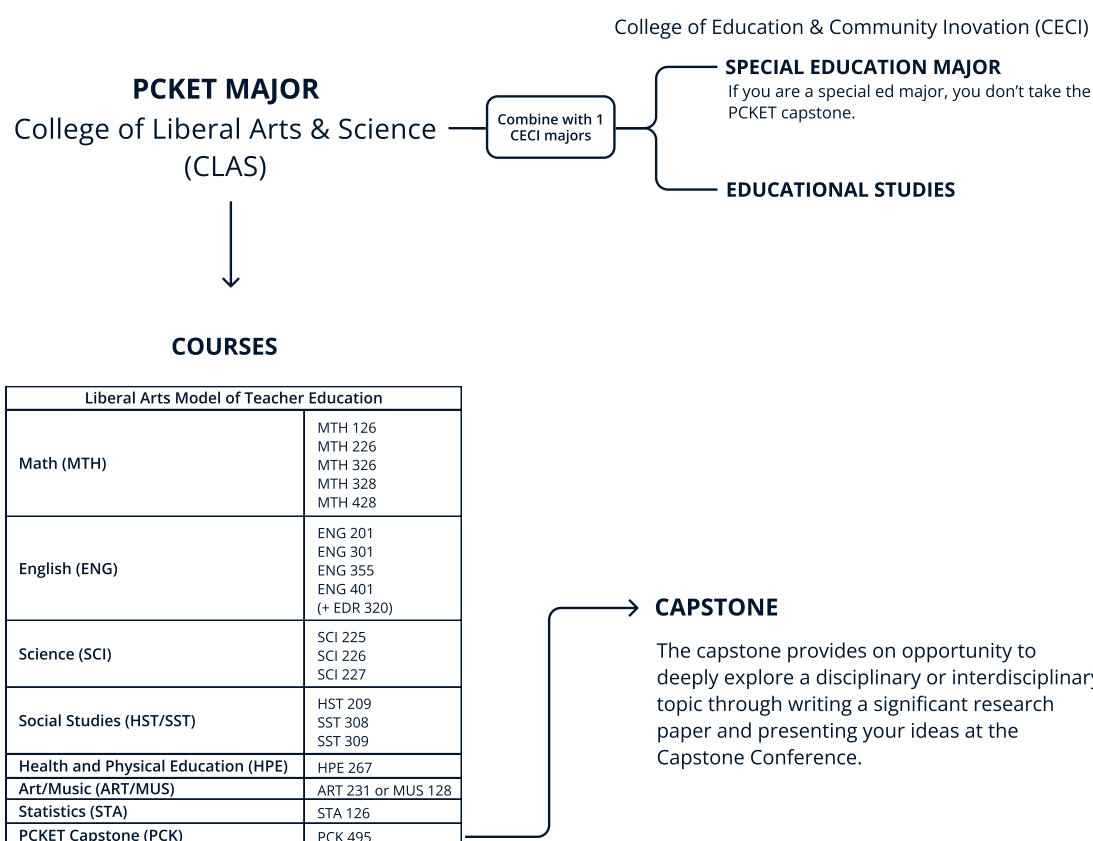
College of Education & Community Inovation (CECI)

PCKET MAJOR
College of Liberal Arts & Science (CLAS)

Combine with 1 CECI majors

SPECIAL EDUCATION MAJOR
If you are a special ed major, you don't take the PCKET capstone.

EDUCATIONAL STUDIES

COURSES

| Liberal Arts Model of Teacher Education | |
|---|---|
| Math (MTH) | MTH 126<br>MTH 226<br>MTH 326<br>MTH 328<br>MTH 428 |
| English (ENG) | ENG 201<br>ENG 301<br>ENG 355<br>ENG 401<br>(+ EDR 320) |
| Science (SCI) | SCI 225<br>SCI 226<br>SCI 227 |
| Social Studies (HST/SST) | HST 209<br>SST 308<br>SST 309 |
| Health and Physical Education (HPE) | HPE 267 |
| Art/Music (ART/MUS) | ART 231 or MUS 128 |
| Statistics (STA) | STA 126 |
| PCKET Capstone (PCK) | PCK 495 |

CAPSTONE

The capstone provides on opportunity to deeply explore a disciplinary or interdisciplinar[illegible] topic through writing a significant research paper and presenting your ideas at the Capstone Conference.